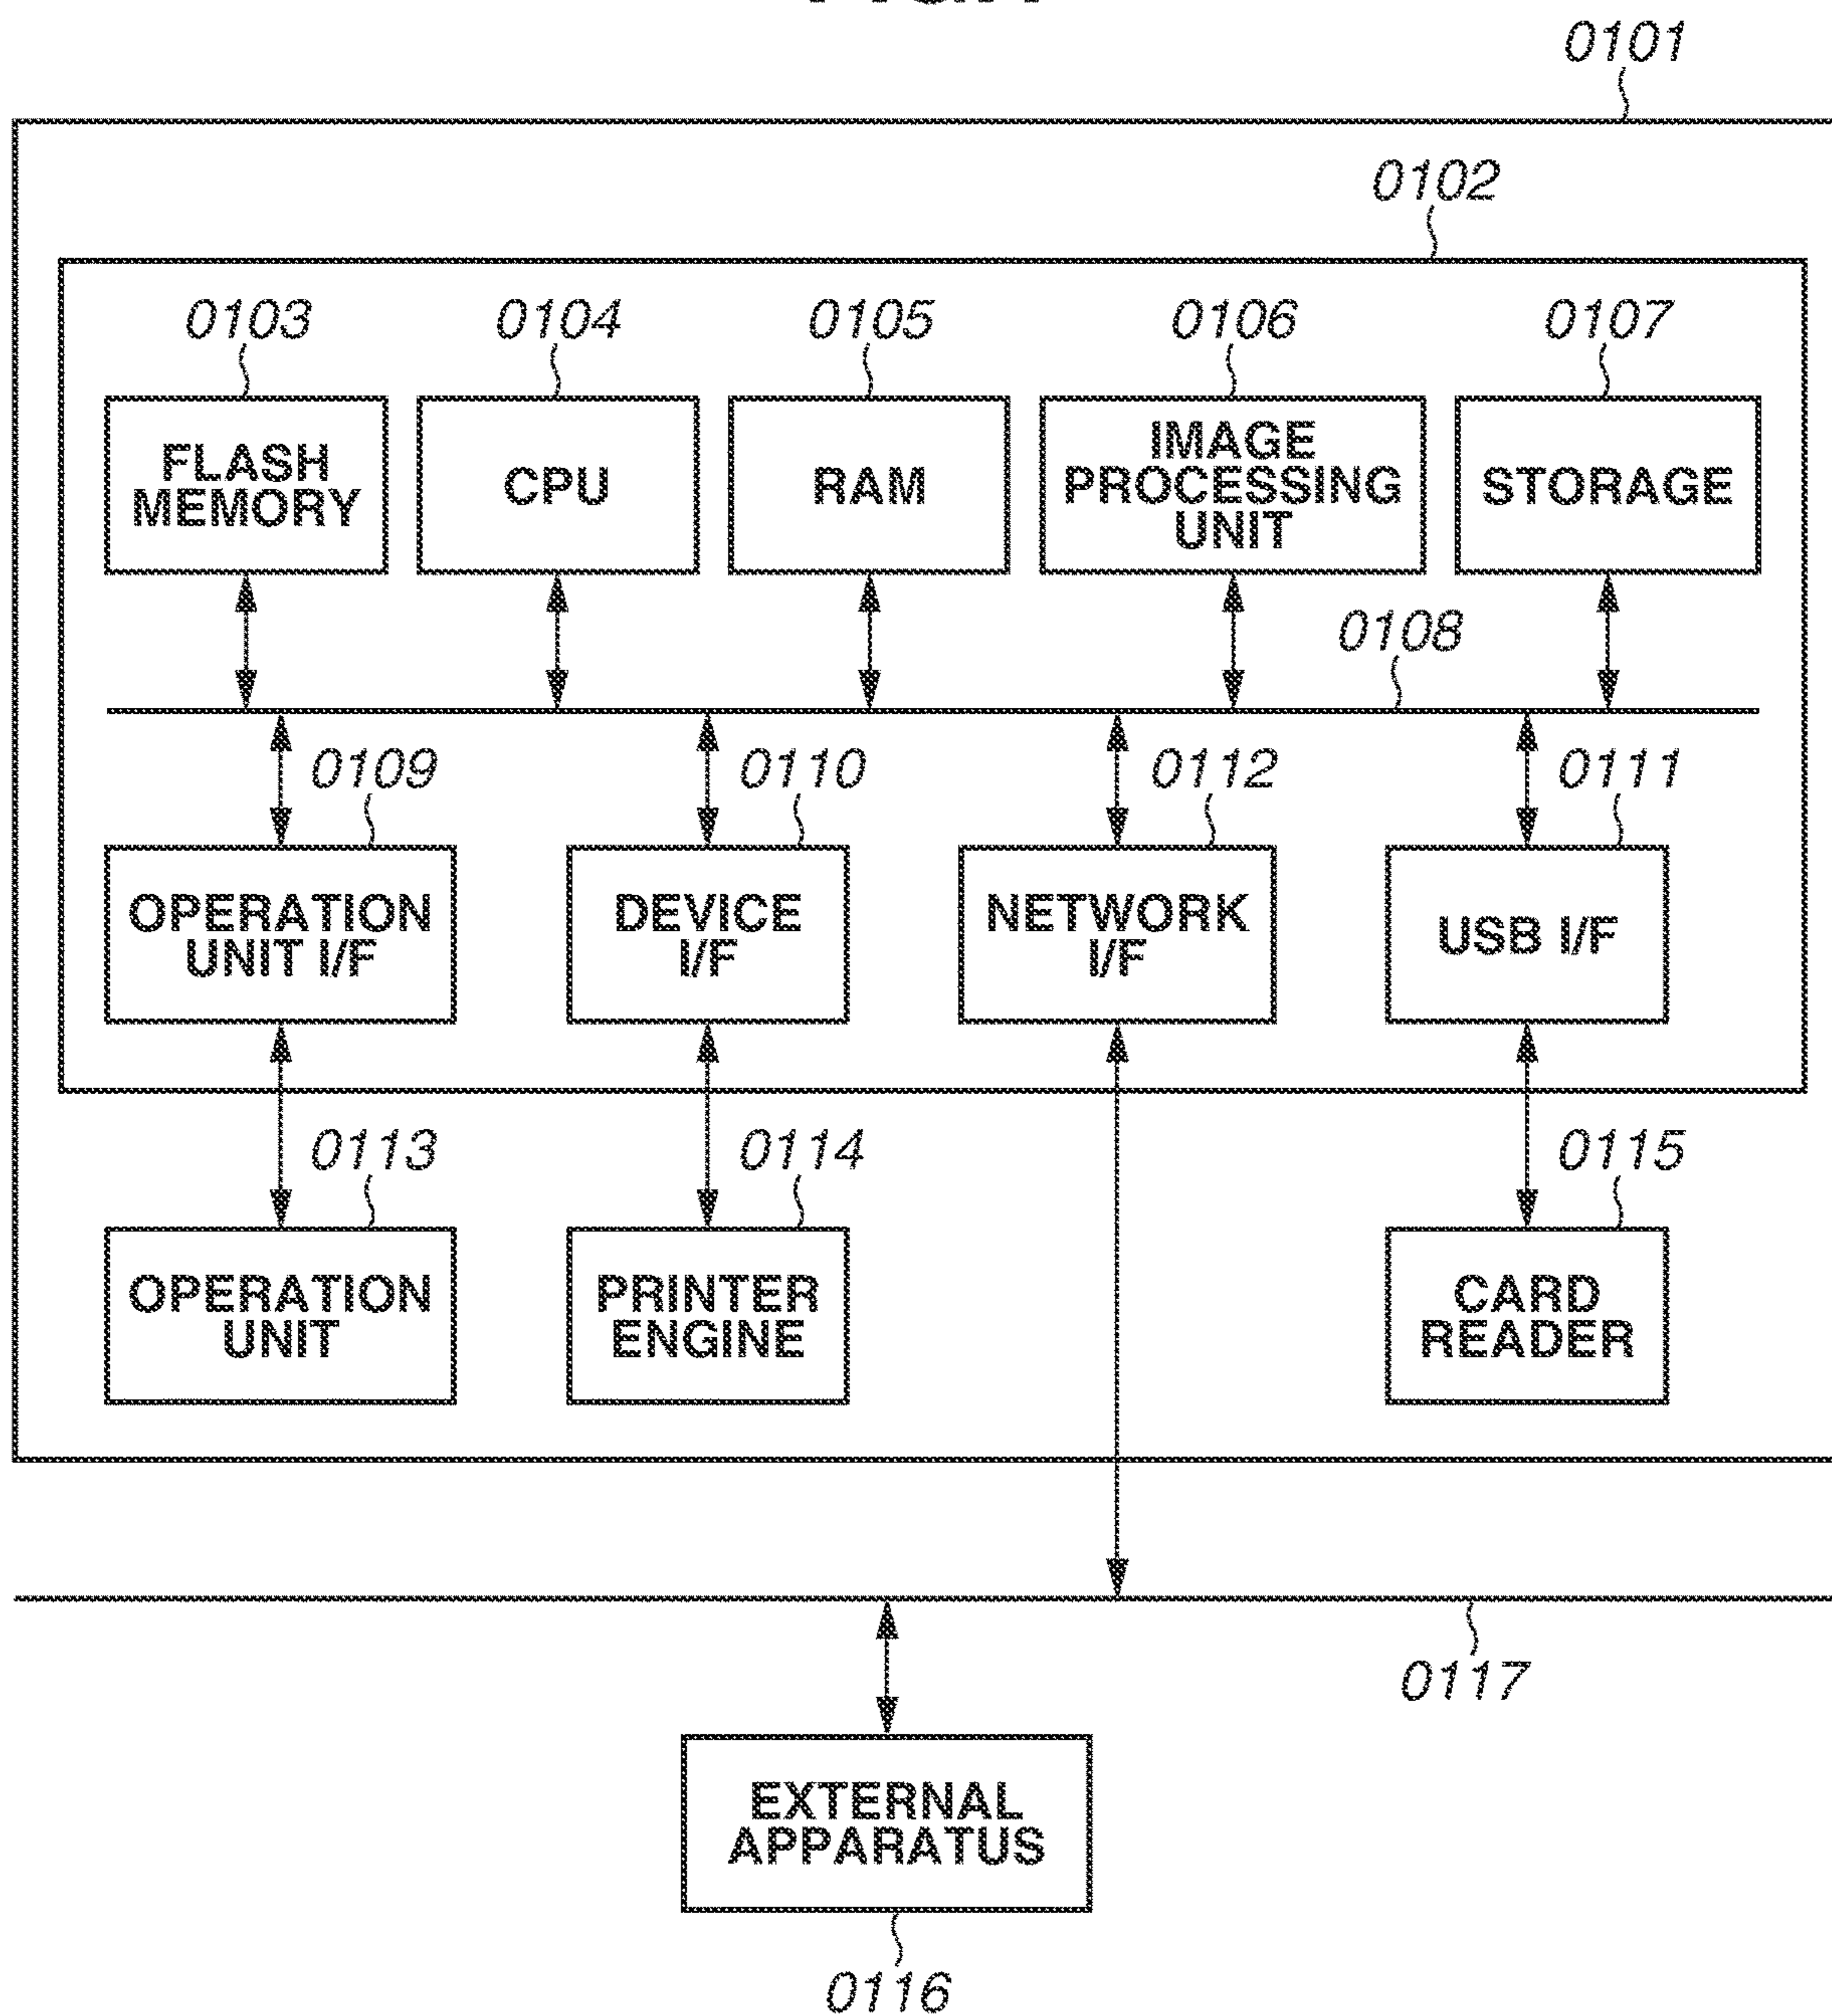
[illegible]

0101

0102

0103
FLASH MEMORY

0104
CPU

0105
RAM

0106
IMAGE PROCESSING UNIT

0107
STORAGE

0108

0109
OPERATION UNIT I/F

0110
DEVICE I/F

0112
NETWORK I/F

0111
USB I/F

0113
OPERATION UNIT

0114
PRINTER ENGINE

0115
CARD READER

0117

EXTERNAL APPARATUS
0116